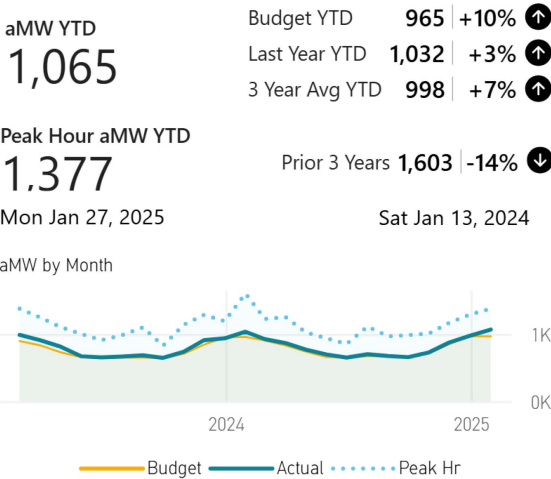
aMW YTD
1,065

Budget YTD 965 | +10%
Last Year YTD 1,032 | +3%
3 Year Avg YTD 998 | +7%

Peak Hour aMW YTD
1,377
Mon Jan 27, 2025

Prior 3 Years 1,603 | -14%
Sat Jan 13, 2024

aMW by Month

1K
0K
2024
2025

Budget
Actual
Peak Hr